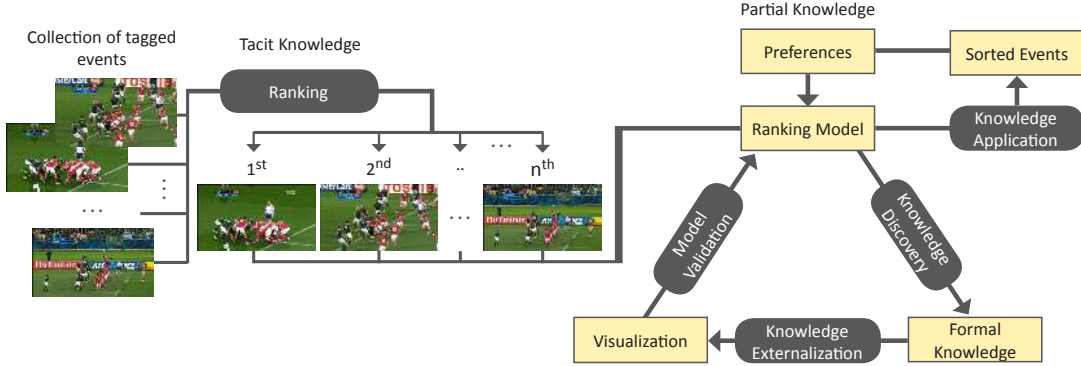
Collection of tagged events

Tacit Knowledge

Ranking

$1^{st}$ $2^{nd}$ .. ... $n^{th}$

...

...

Partial Knowledge

Preferences

Sorted Events

Ranking Model

Knowledge Application

Model Validation

Knowledge Discovery

Visualization

Knowledge Externalization

Formal Knowledge